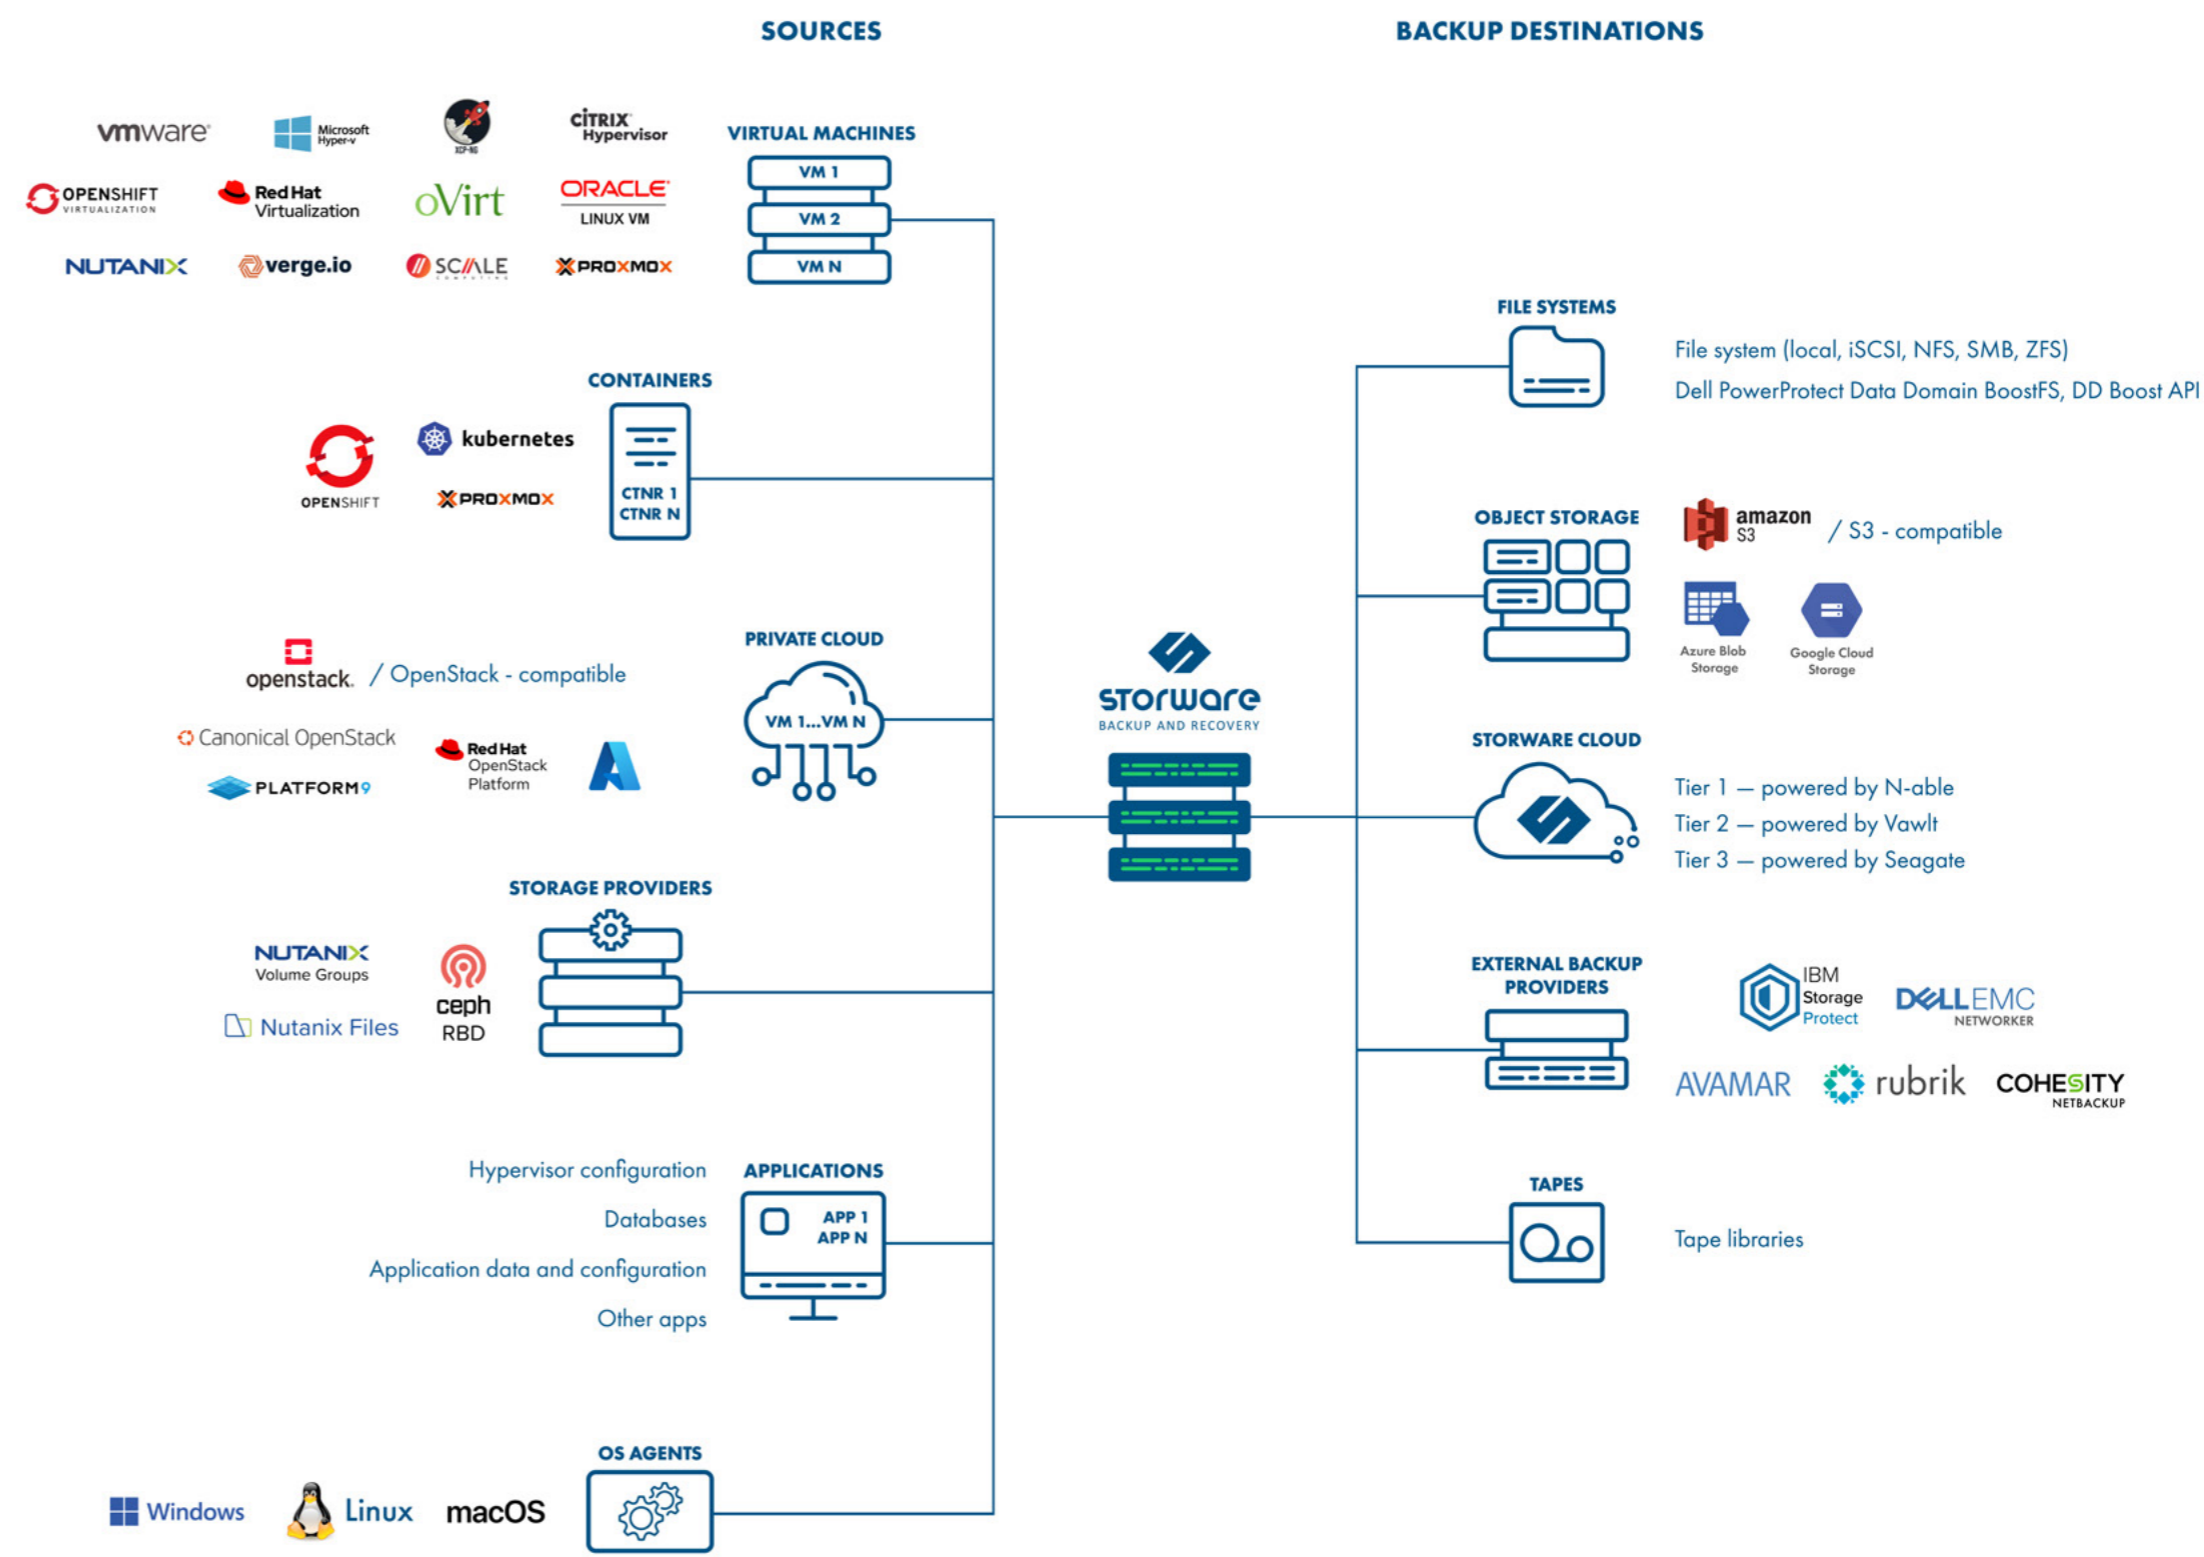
SOURCES

BACKUP DESTINATIONS

vmware Microsoft Hyper-v XCP-NG CITRIX Hypervisor

VIRTUAL MACHINES

VM 1
VM 2
VM N

OPENSHIFT VIRTUALIZATION Red Hat Virtualization oVirt ORACLE LINUX VM

NUTANIX verge.io SCALE PROXMOX

FILE SYSTEMS

File system (local, iSCSI, NFS, SMB, ZFS)
Dell PowerProtect Data Domain BoostFS, DD Boost API

CONTAINERS

OPENSHIFT kubernetes PROXMOX

CTNR 1
CTNR N

OBJECT STORAGE

amazon S3 / S3 - compatible

Azure Blob Storage Google Cloud Storage

PRIVATE CLOUD

openstack. / OpenStack - compatible

VM 1...VM N

Canonical OpenStack Red Hat OpenStack Platform PLATFORM9

storware BACKUP AND RECOVERY

STORWARE CLOUD

Tier 1 — powered by N-able
Tier 2 — powered by Vawlt
Tier 3 — powered by Seagate

STORAGE PROVIDERS

NUTANIX Volume Groups ceph RBD Nutanix Files

EXTERNAL BACKUP PROVIDERS

IBM Storage Protect DELL EMC NETWORKER
AVAMAR rubrik COHESITY NETBACKUP

Hypervisor configuration
Databases
Application data and configuration
Other apps

APPLICATIONS

APP 1
APP N

TAPES

Tape libraries

OS AGENTS

Windows Linux macOS